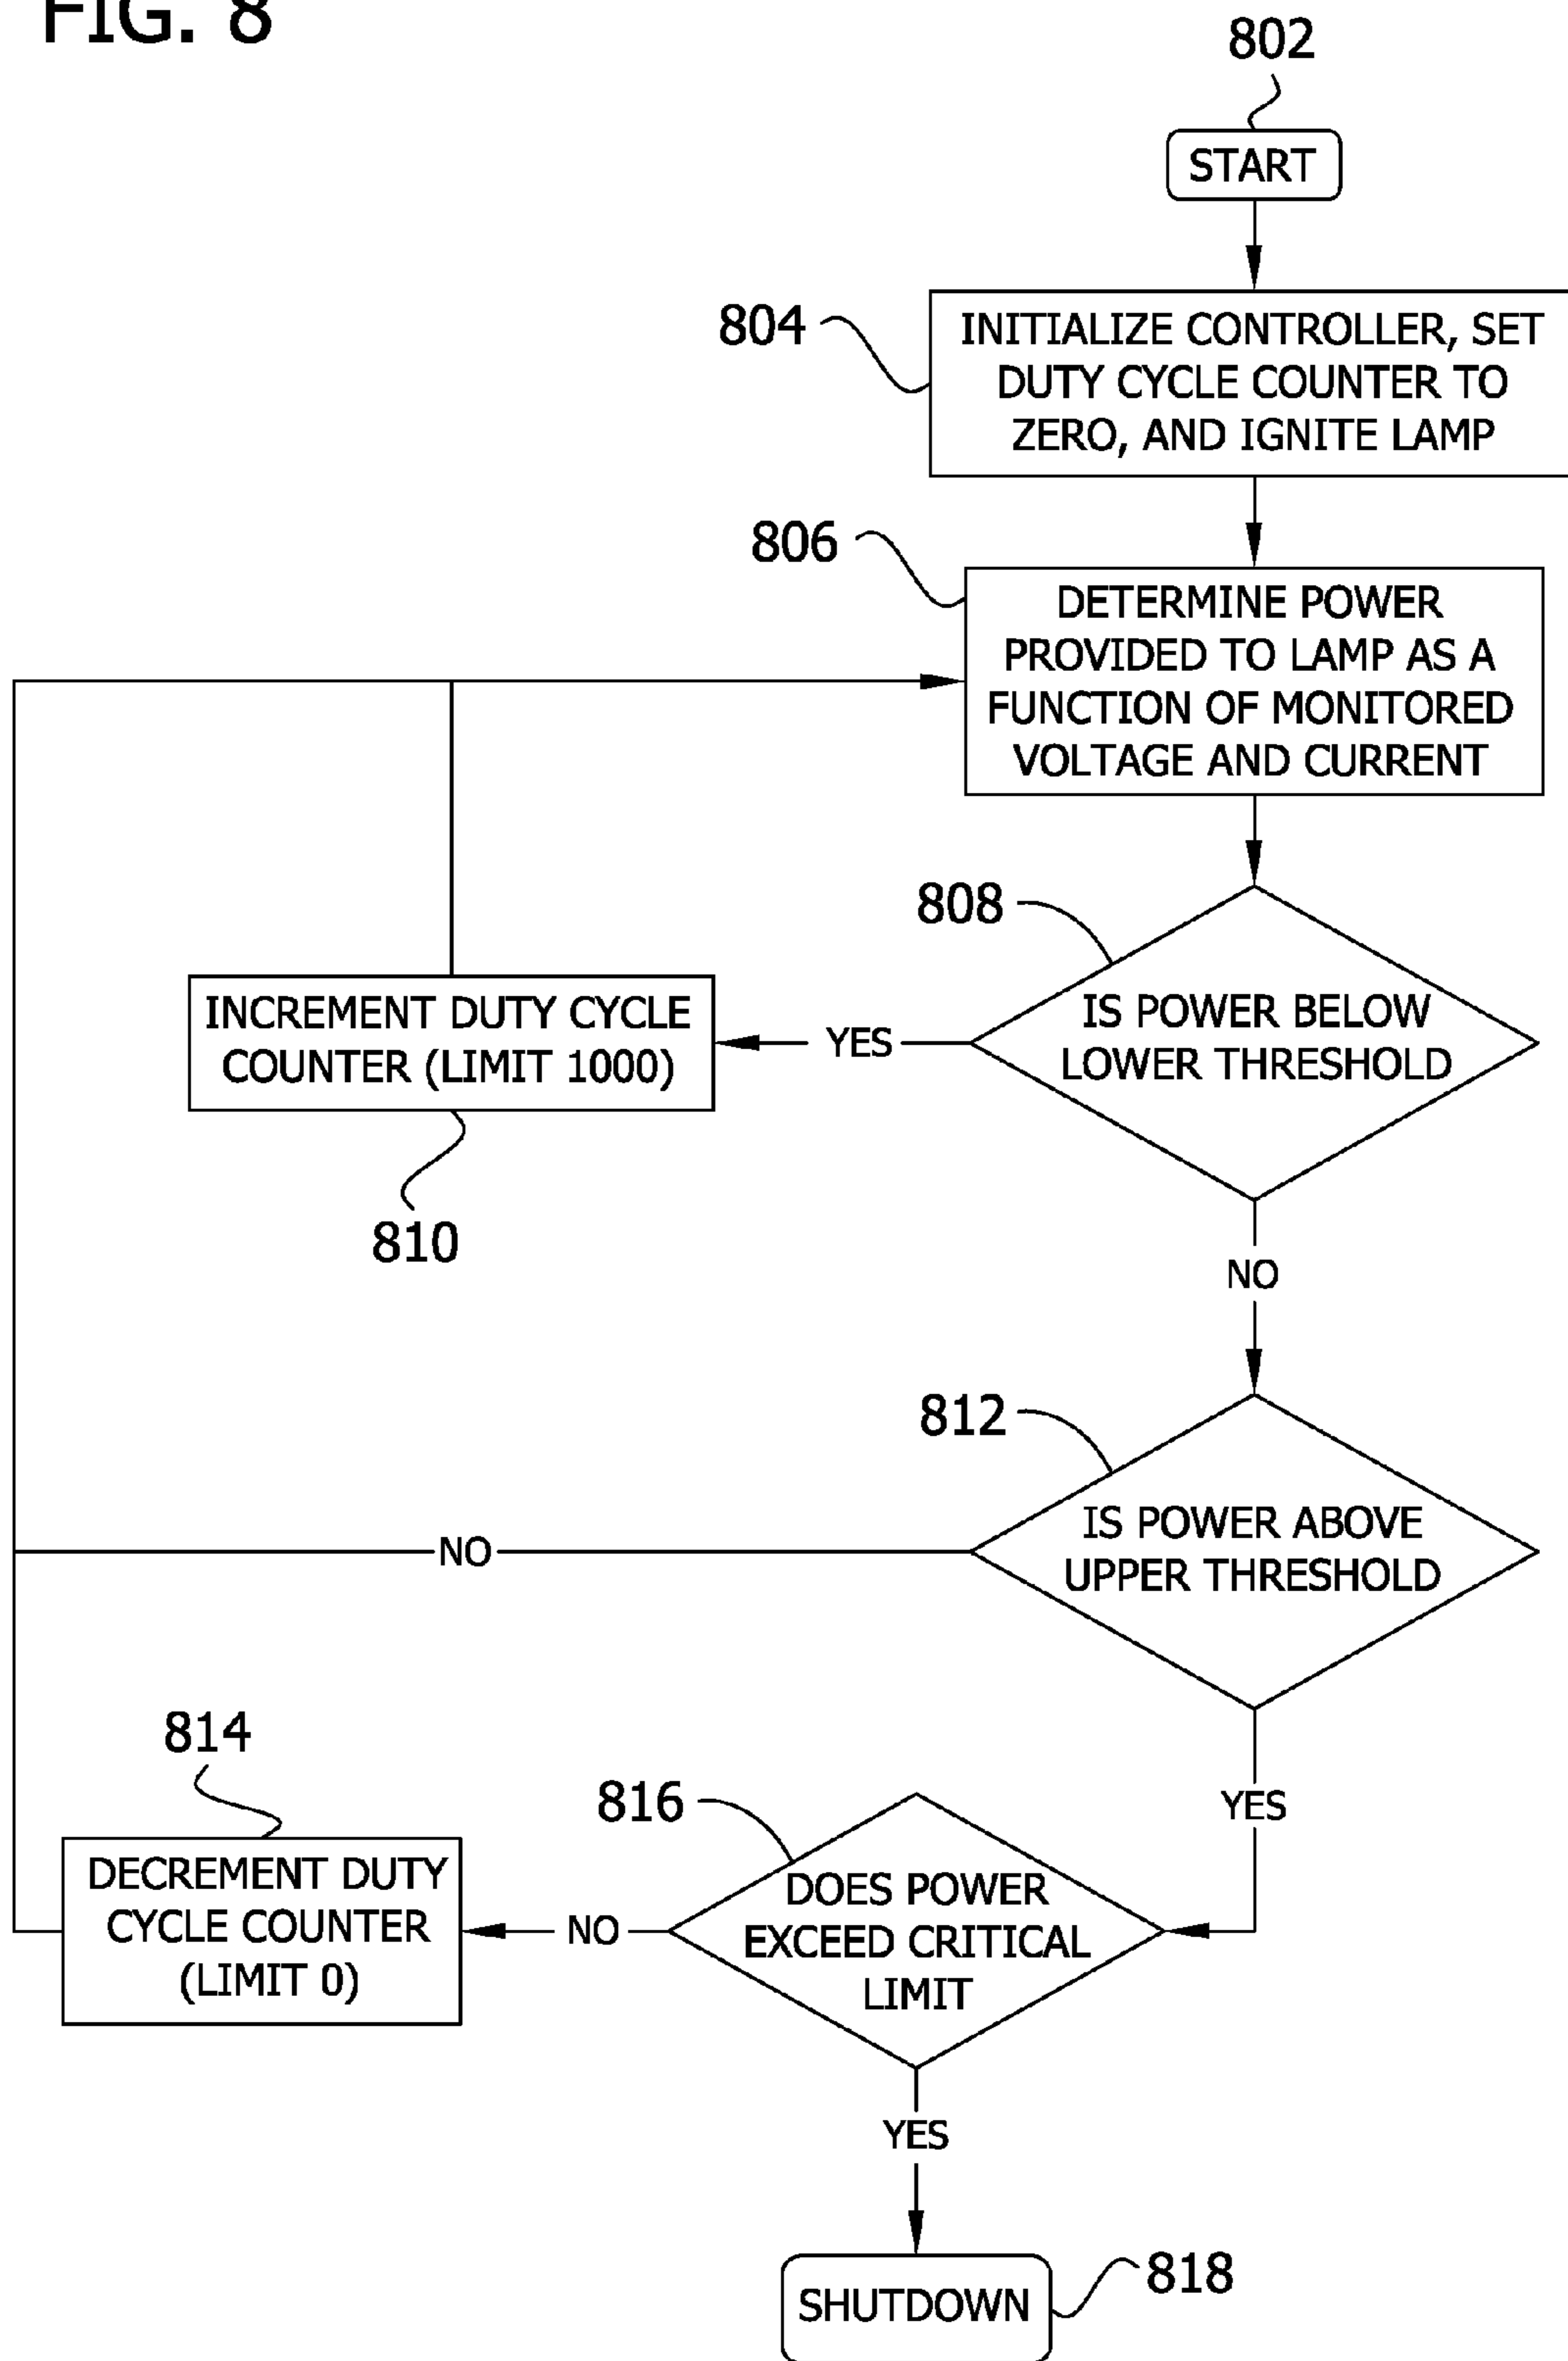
FIG. 8

802

START

804

INITIALIZE CONTROLLER, SET DUTY CYCLE COUNTER TO ZERO, AND IGNITE LAMP

806

DETERMINE POWER PROVIDED TO LAMP AS A FUNCTION OF MONITORED VOLTAGE AND CURRENT

808

IS POWER BELOW LOWER THRESHOLD

YES

INCREMENT DUTY CYCLE COUNTER (LIMIT 1000)

810

NO

812

IS POWER ABOVE UPPER THRESHOLD

NO

YES

814

816

DOES POWER EXCEED CRITICAL LIMIT

NO

DECREMENT DUTY CYCLE COUNTER (LIMIT 0)

YES

SHUTDOWN

818